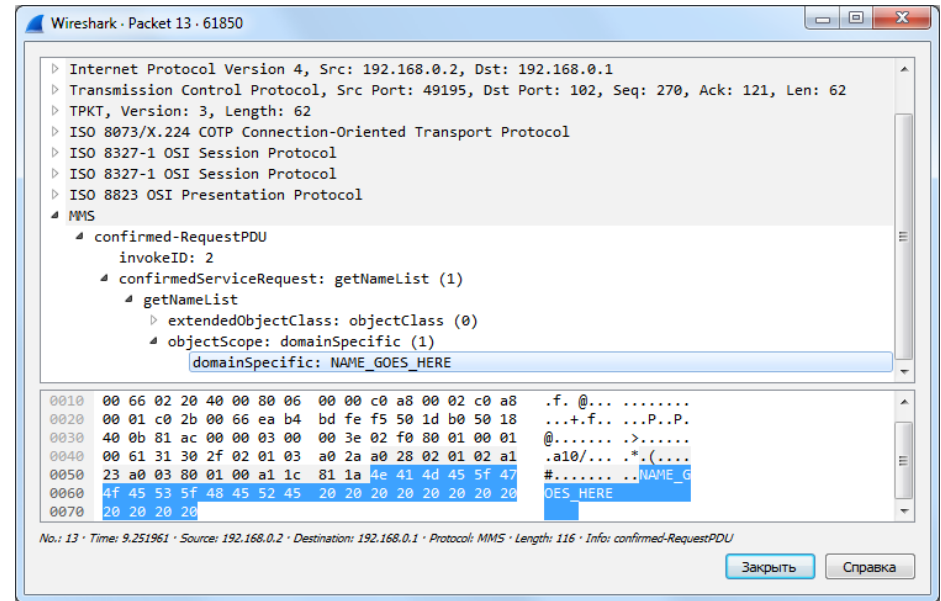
Wireshark · Packet 13 · 61850

Internet Protocol Version 4, Src: 192.168.0.2, Dst: 192.168.0.1
Transmission Control Protocol, Src Port: 49195, Dst Port: 102, Seq: 270, Ack: 121, Len: 62
TPKT, Version: 3, Length: 62
ISO 8073/X.224 COTP Connection-Oriented Transport Protocol
ISO 8327-1 OSI Session Protocol
ISO 8327-1 OSI Session Protocol
ISO 8823 OSI Presentation Protocol
MMS
confirmed-RequestPDU
invokeID: 2
confirmedServiceRequest: getNameList (1)
getNameList
extendedObjectClass: objectClass (0)
objectScope: domainSpecific (1)
domainSpecific: NAME_GOES_HERE

0010 00 66 02 20 40 00 80 06 00 00 c0 a8 00 02 c0 a8 .f. @... ........
0020 00 01 c0 2b 00 66 ea b4 bd fe f5 50 1d b0 50 18 ...+.f.. ...P..P.
0030 40 0b 81 ac 00 00 03 00 00 3e 02 f0 80 01 00 01 @....... .>......
0040 00 61 31 30 2f 02 01 03 a0 2a a0 28 02 01 02 a1 .a10/... .*.(....
0050 23 a0 03 80 01 00 a1 1c 81 1a 4e 41 4d 45 5f 47 #....... ..NAME_G
0060 4f 45 53 5f 48 45 52 45 20 20 20 20 20 20 20 20 OES_HERE
0070 20 20 20 20

No.: 13 · Time: 9.251961 · Source: 192.168.0.2 · Destination: 192.168.0.1 · Protocol: MMS · Length: 116 · Info: confirmed-RequestPDU

Закрыть
Справка